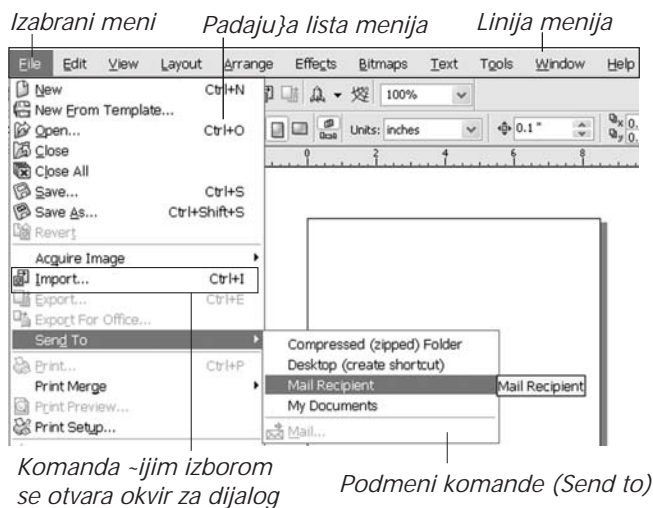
Izabrani meni
Padaju}a lista menija
Linija menija

File Edit View Layout Arrange Effects Bitmaps Text Tools Window Help

New Ctrl+N
New From Template...
Open... Ctrl+O
Close
Close All
Save... Ctrl+S
Save As... Ctrl+Shift+S
Revert
Acquire Image
Import... Ctrl+I
Export... Ctrl+E
Export For Office...
Send To
Print... Ctrl+P
Print Merge
Print Preview...
Print Setup...

100%
Units: inches
0.1"

Compressed (zipped) Folder
Desktop (create shortcut)
Mail Recipient
My Documents
Mail...

Mail Recipient

Komanda ~ijim izborom se otvara okvir za dijalog
Podmeni komande (Send to)